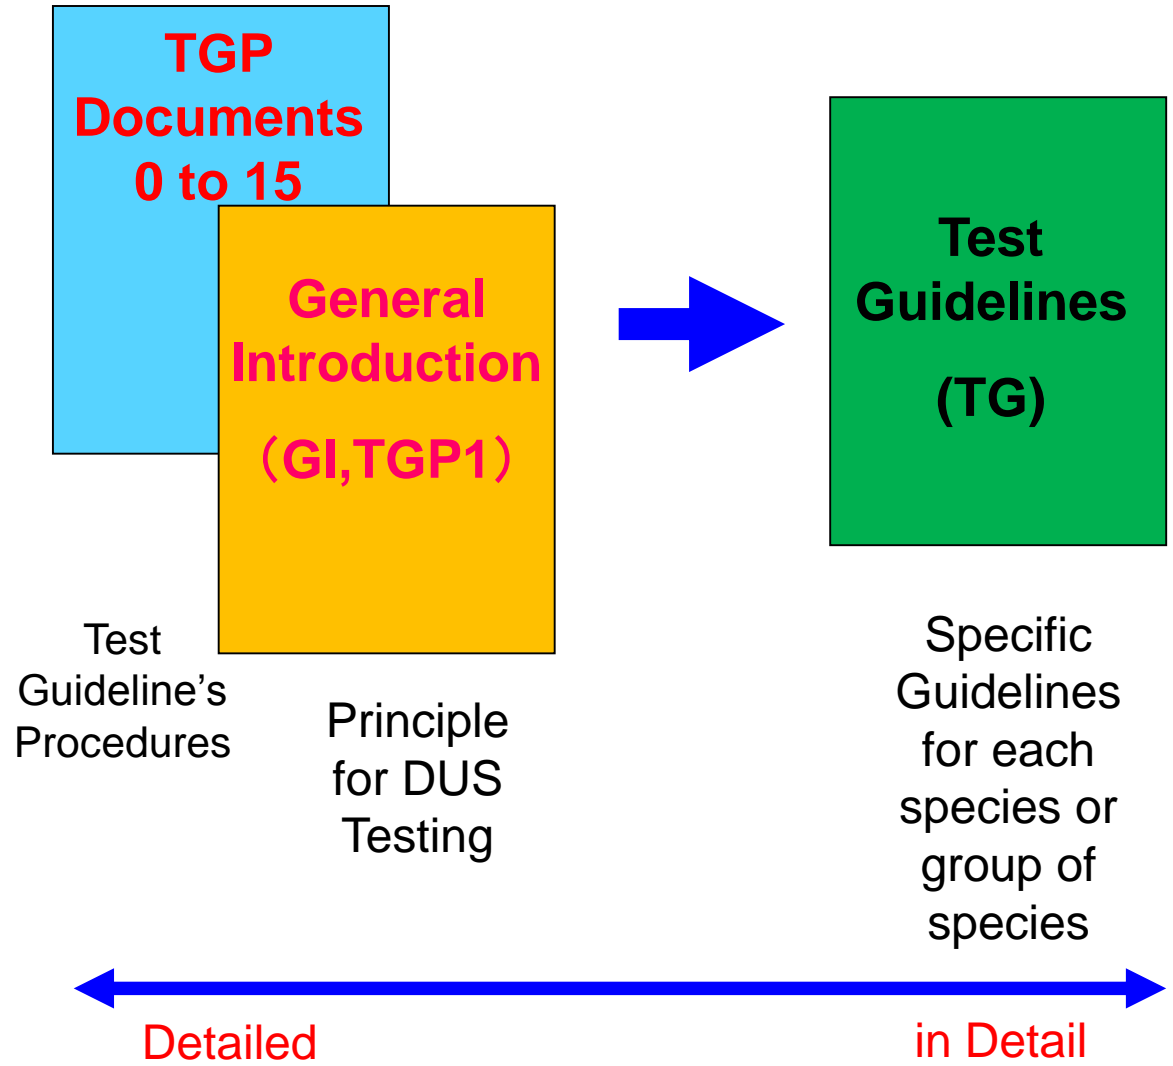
TGP Documents 0 to 15

General Introduction

（GI,TGP1）

Test Guidelines

(TG)

Test Guideline's Procedures

Principle for DUS Testing

Specific Guidelines for each species or group of species

Detailed

in Detail